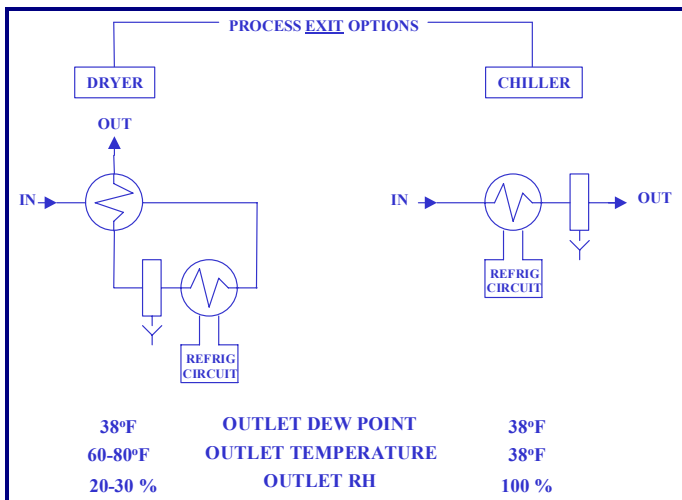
PROCESS EXIT OPTIONS

DRYER

CHILLER

OUT

IN

REFRIG CIRCUIT

IN

OUT

REFRIG CIRCUIT

| $38^{o}$F | OUTLET DEW POINT | $38^{o}$F |
|---|---|---|
| 60-$80^{o}$F | OUTLET TEMPERATURE | $38^{o}$F |
| 20-30 % | OUTLET RH | 100 % |